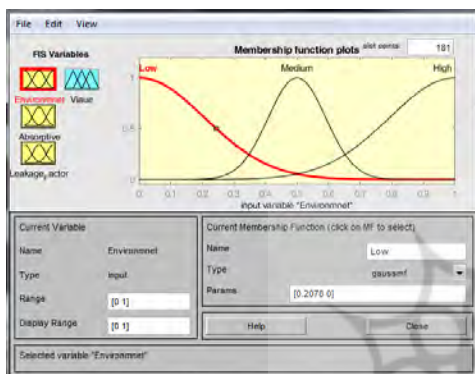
File Edit View

FIS Variables

Environmnet Value

Absorptive

Leakage_actor

Membership function plots plot points: 181

Low Medium High

1

0.5

0

0 0.1 0.2 0.3 0.4 0.5 0.6 0.7 0.8 0.9 1

input variable "Environmnet"

Current Variable

Name Environmnet

Type input

Range [0 1]

Display Range [0 1]

Current Membership Function (click on MF to select)

Name Low

Type gaussmf

Params [0.2070 0]

Help

Close

Selected variable "Environmnet"